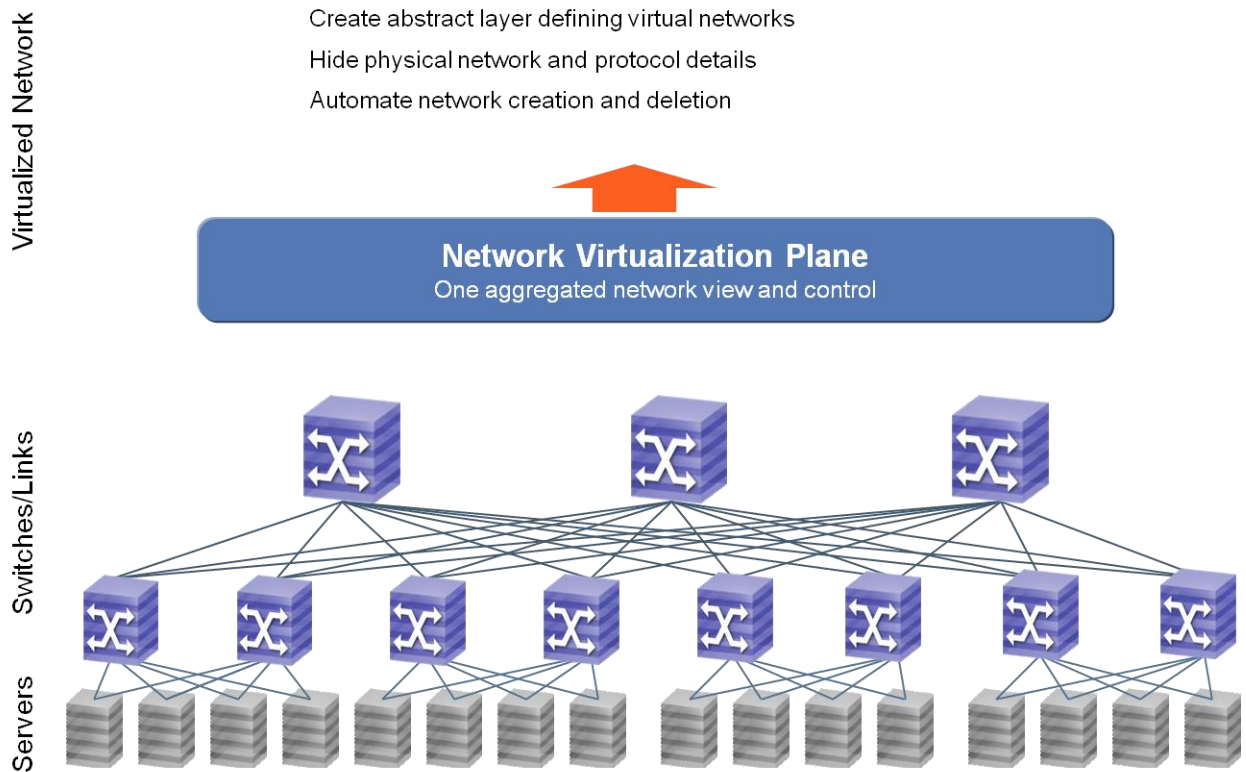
Virtualized Network

Create abstract layer defining virtual networks

Hide physical network and protocol details

Automate network creation and deletion

Network Virtualization Plane

One aggregated network view and control

Switches/Links

Servers